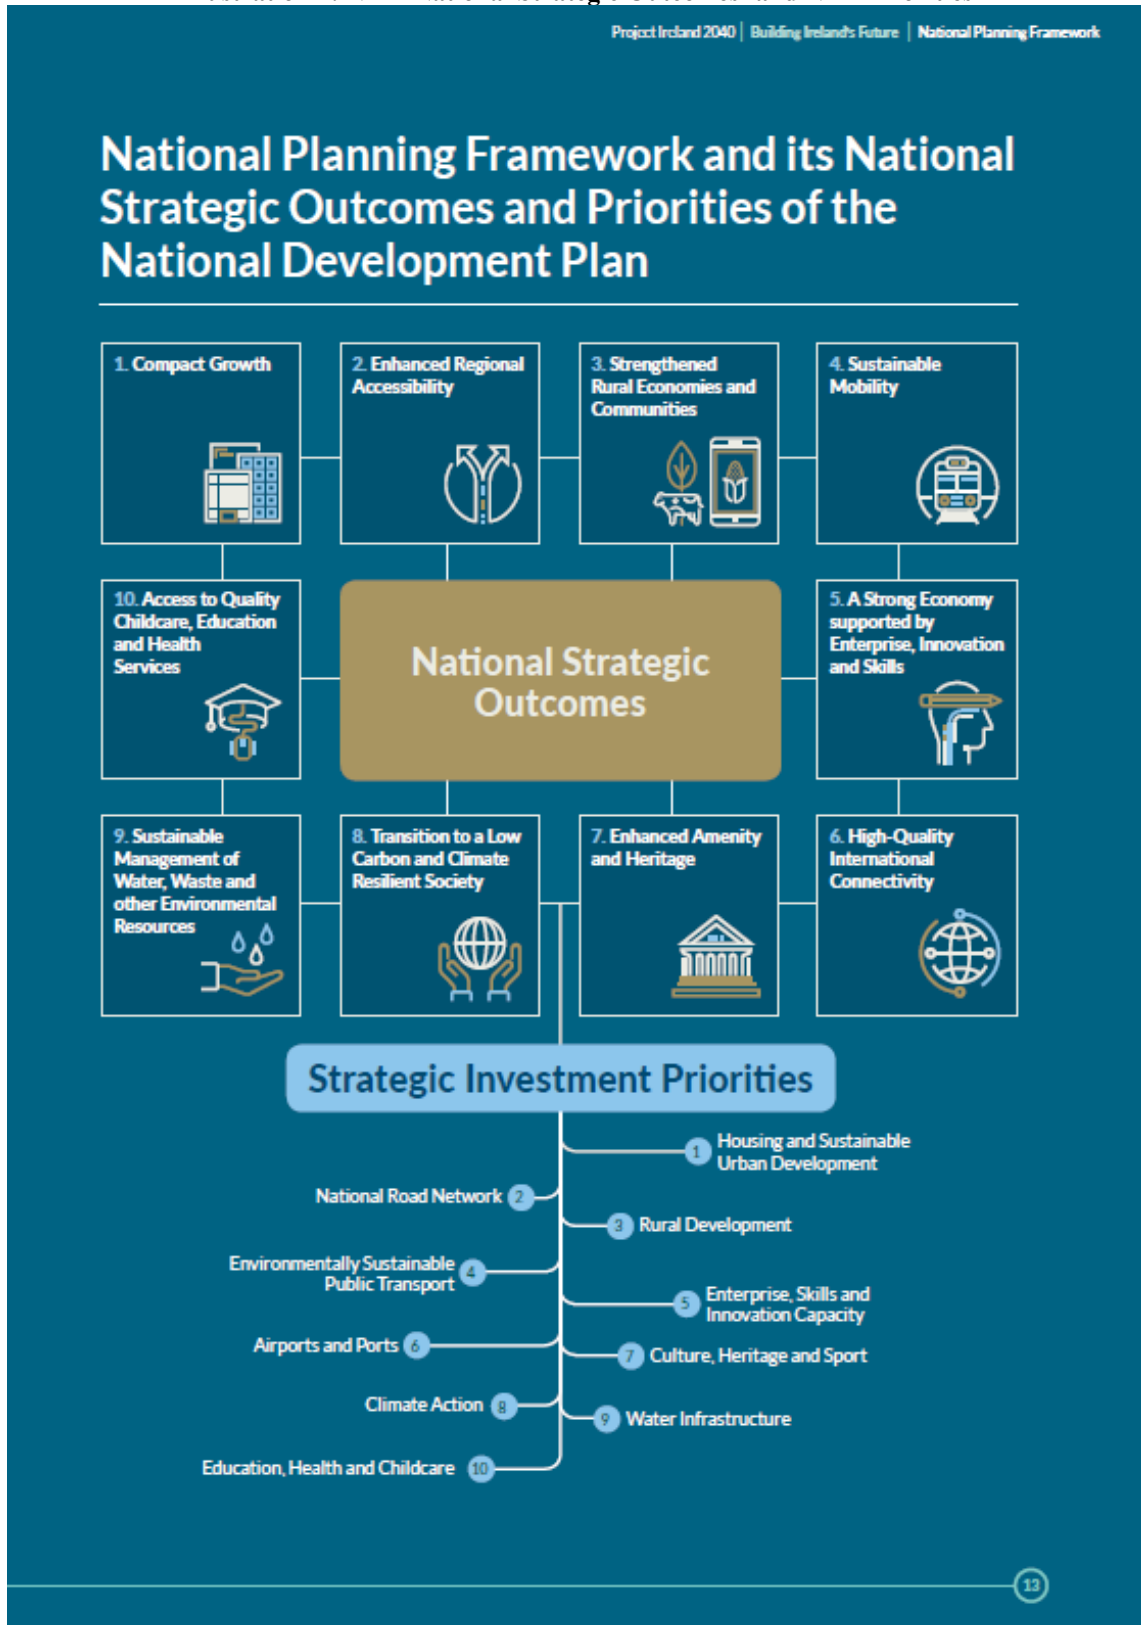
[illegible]

Project Ireland 2040 | Building Ireland's Future | National Planning Framework

National Planning Framework and its National Strategic Outcomes and Priorities of the National Development Plan

1. Compact Growth

2. Enhanced Regional Accessibility

3. Strengthened Rural Economies and Communities

4. Sustainable Mobility

10. Access to Quality Childcare, Education and Health Services

National Strategic Outcomes

5. A Strong Economy supported by Enterprise, Innovation and Skills

9. Sustainable Management of Water, Waste and other Environmental Resources

8. Transition to a Low Carbon and Climate Resilient Society

7. Enhanced Amenity and Heritage

6. High-Quality International Connectivity

Strategic Investment Priorities

1 Housing and Sustainable Urban Development

National Road Network 2

3 Rural Development

Environmentally Sustainable Public Transport 4

5 Enterprise, Skills and Innovation Capacity

Airports and Ports 6

7 Culture, Heritage and Sport

Climate Action 8

9 Water Infrastructure

Education, Health and Childcare 10

13